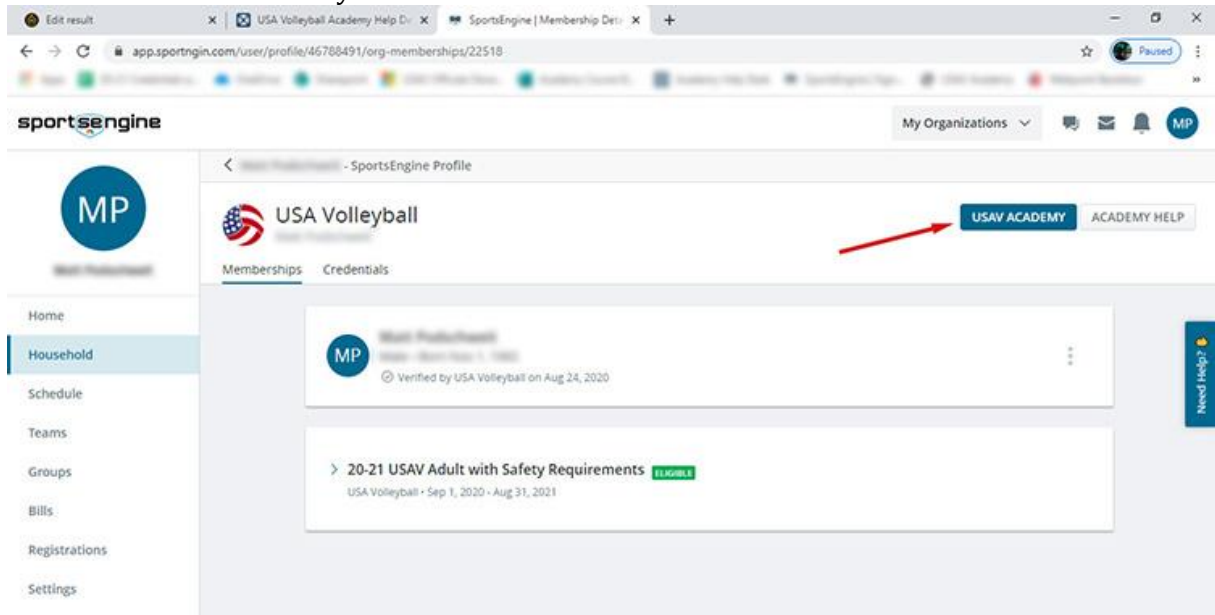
Edit result
USA Volleyball Academy Help D
SportsEngine | Membership Det
app.sportngin.com/user/profile/46788491/org-memberships/22518
Paused

sportsengine
My Organizations
MP

MP
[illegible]

Home
Household
Schedule
Teams
Groups
Bills
Registrations
Settings

< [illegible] - SportsEngine Profile
USA Volleyball
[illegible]
USAV ACADEMY
ACADEMY HELP
Memberships
Credentials

MP
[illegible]
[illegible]
Verified by USA Volleyball on Aug 24, 2020

> 20-21 USAV Adult with Safety Requirements ELIGIBLE
USA Volleyball • Sep 1, 2020 - Aug 31, 2021

Need Help?